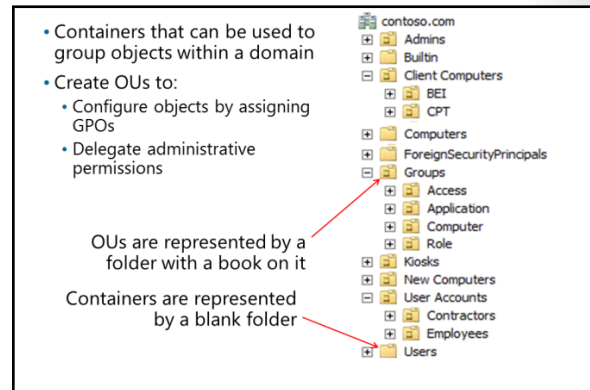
• Containers that can be used to group objects within a domain

• Create OUs to:

• Configure objects by assigning GPOs

• Delegate administrative permissions

OUs are represented by a folder with a book on it

Containers are represented by a blank folder

contoso.com
Admins
Builtin
Client Computers
BEI
CPT
Computers
ForeignSecurityPrincipals
Groups
Access
Application
Computer
Role
Kiosks
New Computers
User Accounts
Contractors
Employees
Users